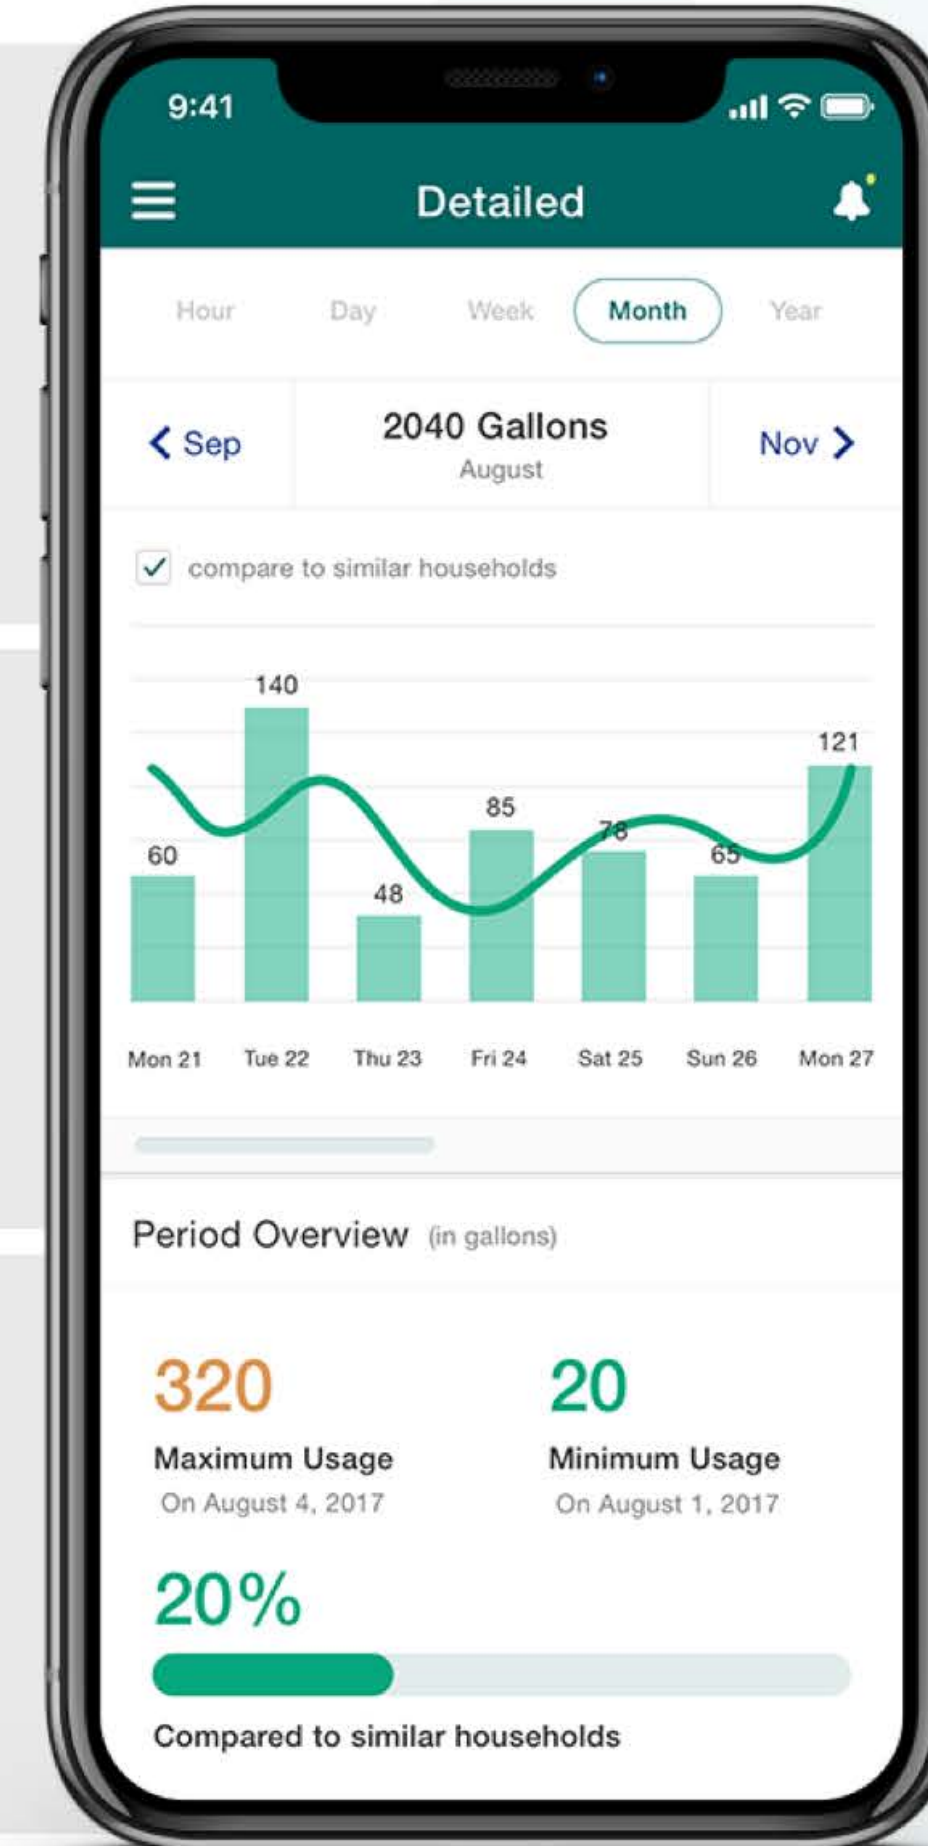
9:41

Detailed

Hour Day Week Month Year

< Sep

2040 Gallons
August

Nov >

compare to similar households

140
121
85
78
60
65
48

Mon 21 Tue 22 Thu 23 Fri 24 Sat 25 Sun 26 Mon 27

Period Overview (in gallons)

320
Maximum Usage
On August 4, 2017

20
Minimum Usage
On August 1, 2017

20%

Compared to similar households